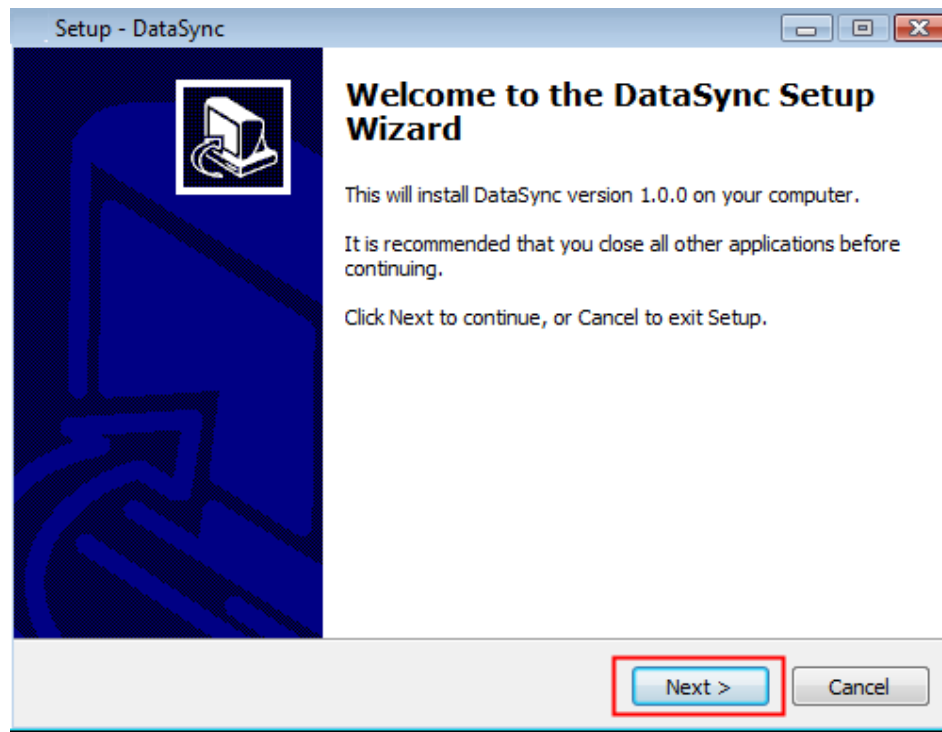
Setup - DataSync

Welcome to the DataSync Setup Wizard

This will install DataSync version 1.0.0 on your computer.

It is recommended that you close all other applications before continuing.

Click Next to continue, or Cancel to exit Setup.

Next >

Cancel